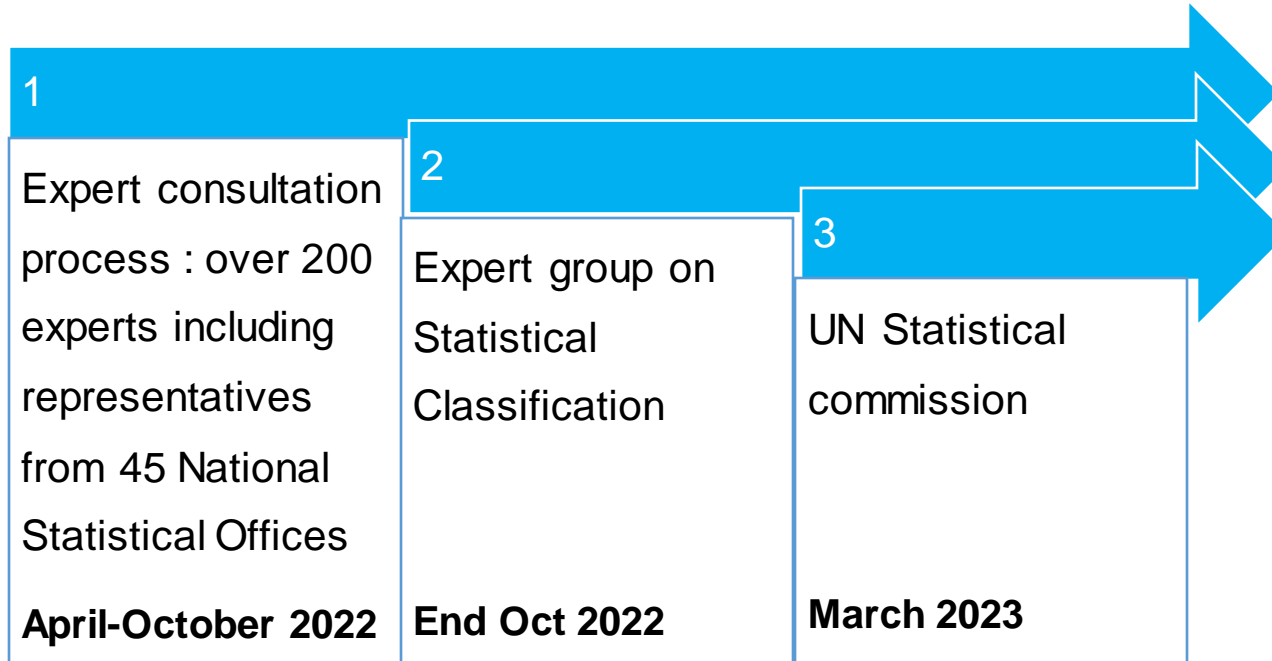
1

Expert consultation process : over 200 experts including representatives from 45 National Statistical Offices

**April-October 2022**

2

Expert group on Statistical Classification

**End Oct 2022**

3

UN Statistical commission

**March 2023**